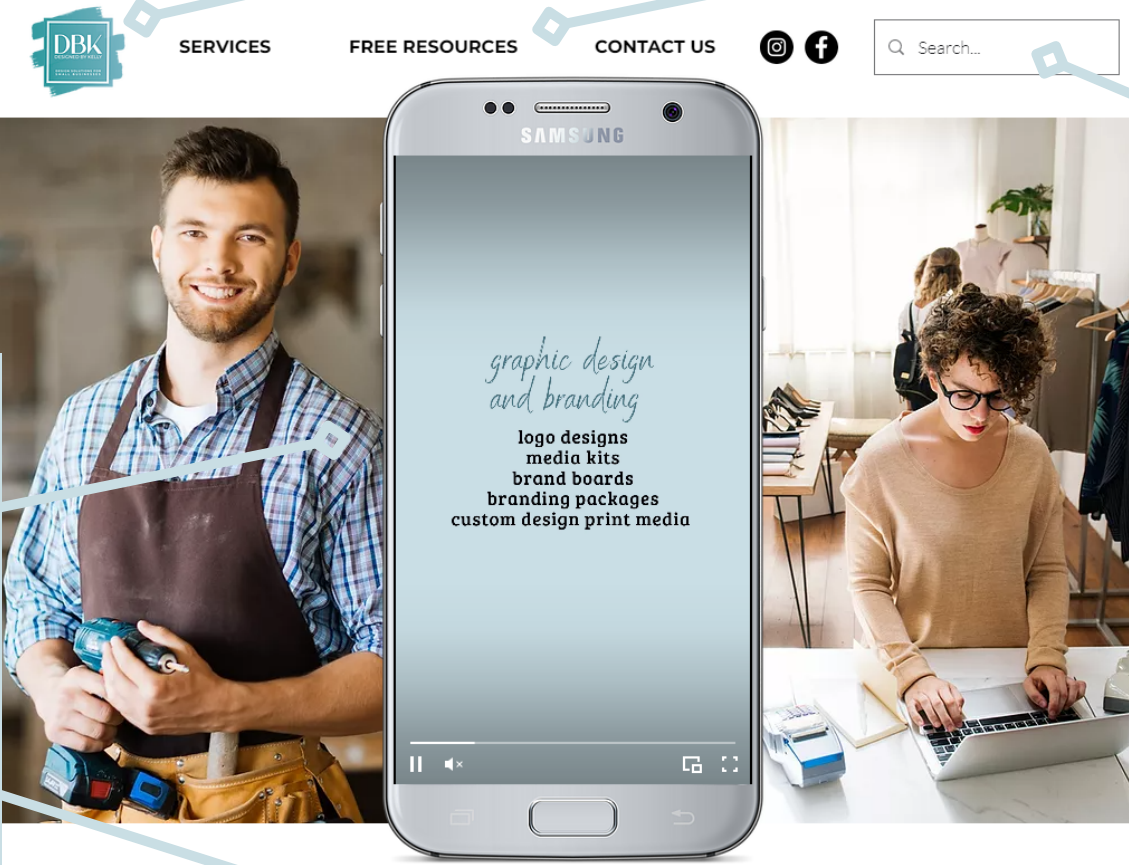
DBK
DESIGNED BY KELLY
DESIGN SOLUTIONS FOR SMALL BUSINESSES

SERVICES FREE RESOURCES CONTACT US

Search...

SAMSUNG

graphic design and branding

logo designs
media kits
brand boards
branding packages
custom design print media